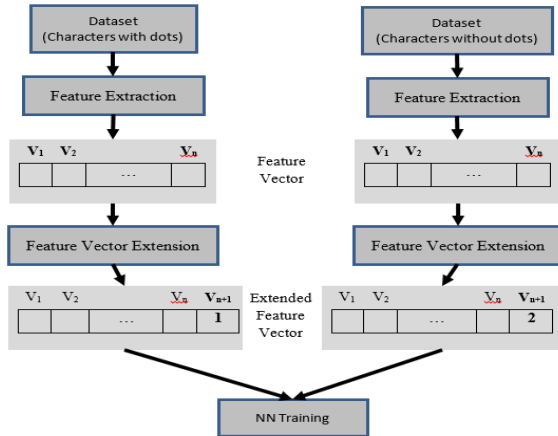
Dataset
(Characters with dots)

Dataset
(Characters without dots)

Feature Extraction

Feature Extraction

$V_1$ $V_2$ $V_n$
...

Feature Vector

$V_1$ $V_2$ $V_n$
...

Feature Vector Extension

Feature Vector Extension

$V_1$ $V_2$ $V_n$ $V_{n+1}$
... 1

Extended Feature Vector

$V_1$ $V_2$ $V_n$ $V_{n+1}$
... 2

NN Training